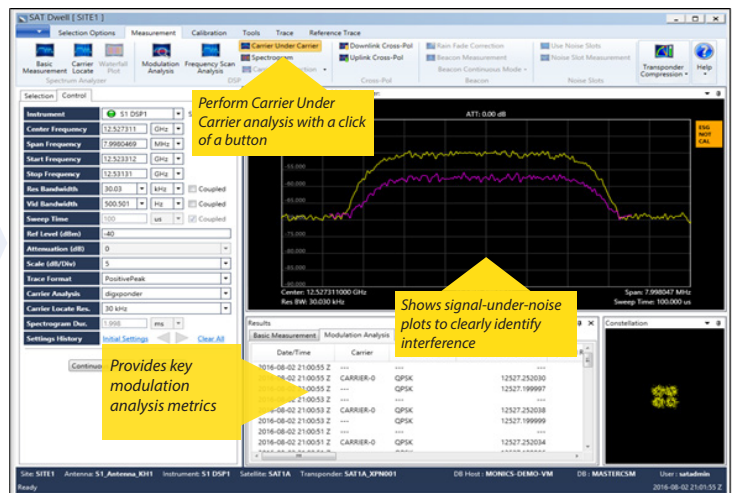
SAT Dwell [ SITE1 ]

Selection Options | Measurement | Calibration | Tools | Trace | Reference Trace

Basic Measurement | Carrier Locate | Waterfall Plot | Modulation Analysis | Frequency Scan Analysis | Carrier Under Carrier | Spectrogram | Downlink Cross-Pol | Uplink Cross-Pol | Rain Fade Correction | Beacon Measurement | Beacon Continuous Mode | Use Noise Slots | Noise Slot Measurement | Transponder Compression | Help

Spectrum Analyzer | DSP | Cross-Pol | Beacon | Noise Slots

Selection | Control

| | |
|---|---|
| Instrument | S1 DSP1 |
| Center Frequency | 12.527311 GHz |
| Span Frequency | 7.9980469 MHz |
| Start Frequency | 12.523312 GHz |
| Stop Frequency | 12.53131 GHz |
| Res Bandwidth | 30.03 kHz Coupled |
| Vid Bandwidth | 500.501 Hz Coupled |
| Sweep Time | 100 us Coupled |
| Ref Level (dBm) | -40 |
| Attenuation (dB) | 0 |
| Scale (dB/Div) | 5 |
| Trace Format | PositivePeak |
| Carrier Analysis | digxponder |
| Carrier Locate Res. | 30 kHz |
| Spectrogram Dur. | 1.998 ms |
| Settings History | Initial Settings Clear All |

Continuo

Perform Carrier Under Carrier analysis with a click of a button

ATT: 0.00 dB

ESG NOT CAL

-55.000
-60.000
-65.000
-70.000
-75.000

Center: 12.527311000 GHz
Res BW: 30.030 kHz
Span: 7.998047 MHz
Sweep Time: 100.000 us

Shows signal-under-noise plots to clearly identify interference

Results
Basic Measurement | Modulation Analysis

| Date/Time | Carrier | | |
|---|---|---|---|
| 2016-08-02 21:00:55 Z | --- | | |
| 2016-08-02 21:00:55 Z | CARRIER-0 | QPSK | 12527.252030 |
| 2016-08-02 21:00:55 Z | --- | QPSK | 12527.199997 |
| 2016-08-02 21:00:53 Z | --- | | |
| 2016-08-02 21:00:53 Z | CARRIER-0 | QPSK | 12527.252038 |
| 2016-08-02 21:00:53 Z | --- | QPSK | 12527.199999 |
| 2016-08-02 21:00:51 Z | --- | | |
| 2016-08-02 21:00:51 Z | CARRIER-0 | QPSK | 12527.252034 |
| 2016-08-02 21:00:51 Z | --- | | |

Provides key modulation analysis metrics

Constellation

Site: SITE1 Antenna: S1_Antenna_KH1 Instrument: S1 DSP1 Satellite: SAT1A Transponder: SAT1A_XPN001 DB Host: MONICS-DEMO-VM DB: MASTERCSM User: satadmin
Ready 2016-08-02 21:01:55 Z